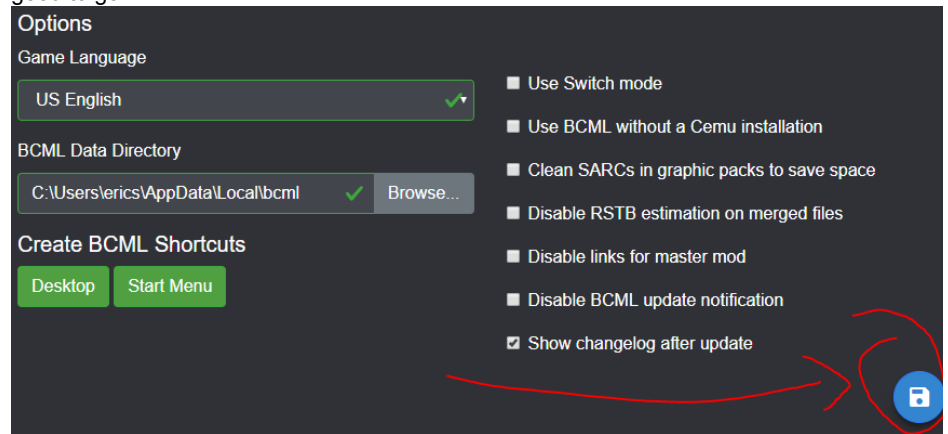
Options

Game Language

US English

BCML Data Directory

C:\Users\erics\AppData\Local\bcml

Browse...

Create BCML Shortcuts

Desktop

Start Menu

Use Switch mode

Use BCML without a Cemu installation

Clean SARCs in graphic packs to save space

Disable RSTB estimation on merged files

Disable links for master mod

Disable BCML update notification

Show changelog after update